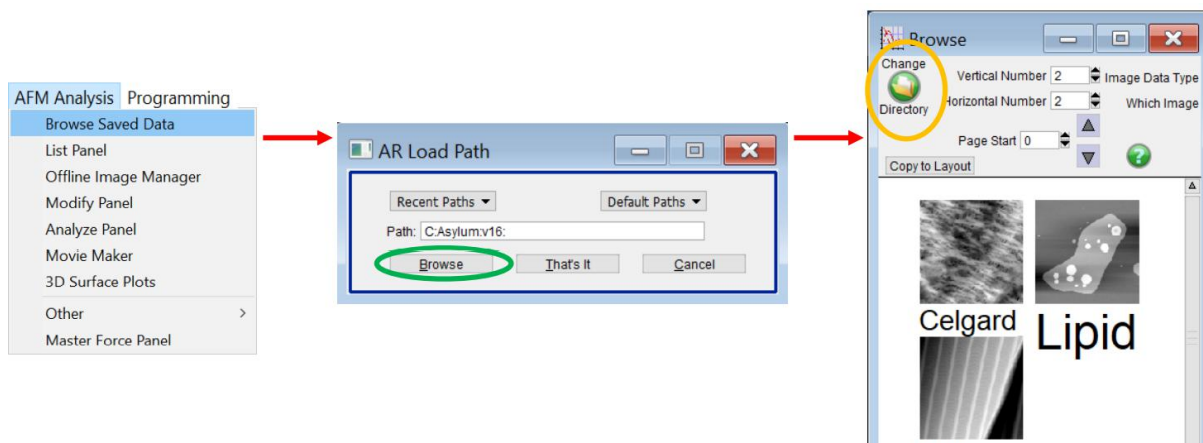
AFM Analysis Programming
Browse Saved Data
List Panel
Offline Image Manager
Modify Panel
Analyze Panel
Movie Maker
3D Surface Plots
Other
Master Force Panel

AR Load Path
Recent Paths
Default Paths
Path: C:Asylum:v16:
Browse
That's It
Cancel

Browse
Change
Directory
Vertical Number 2
Image Data Type
Horizontal Number 2
Which Image
Page Start 0
Copy to Layout
Celgard
Lipid